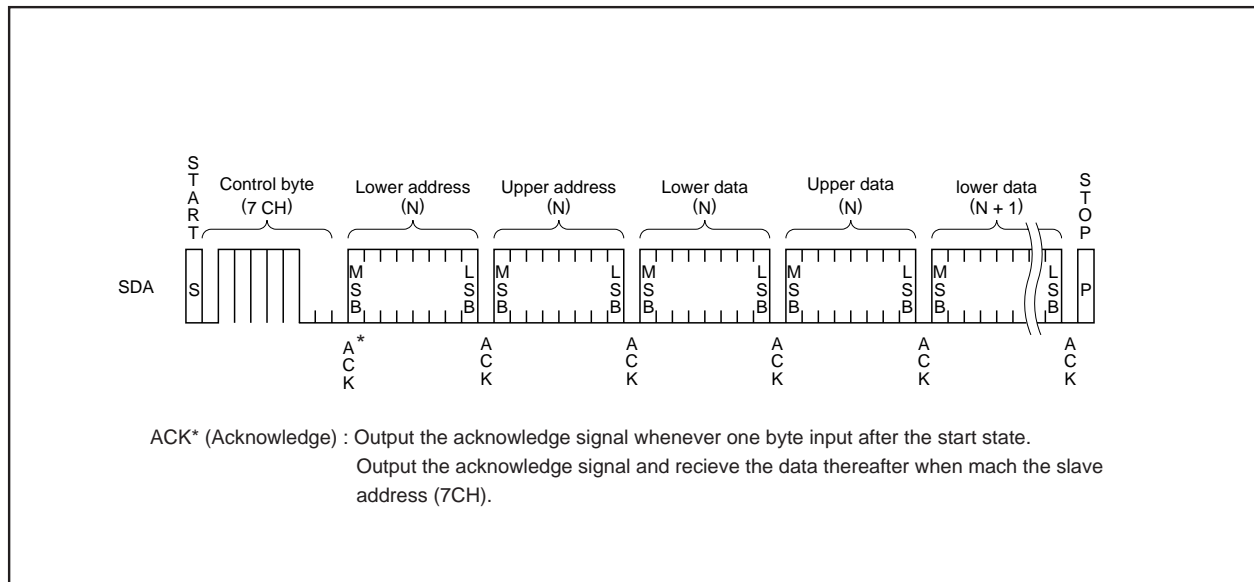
START

Control byte (7 CH)

Lower address (N)

Upper address (N)

Lower data (N)

Upper data (N)

lower data (N + 1)

STOP

SDA

S

MSB LSB

MSB LSB

MSB LSB

MSB LSB

MSB LSB

P

ACK*

ACK

ACK

ACK

ACK

ACK

ACK* (Acknowledge) : Output the acknowledge signal whenever one byte input after the start state. Output the acknowledge signal and recieve the data thereafter when mach the slave address (7CH).